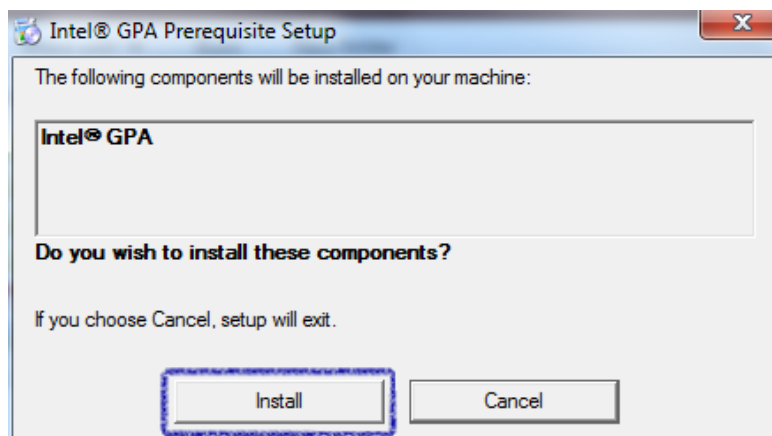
Intel® GPA Prerequisite Setup

The following components will be installed on your machine:

Intel® GPA

Do you wish to install these components?

If you choose Cancel, setup will exit.

Install

Cancel